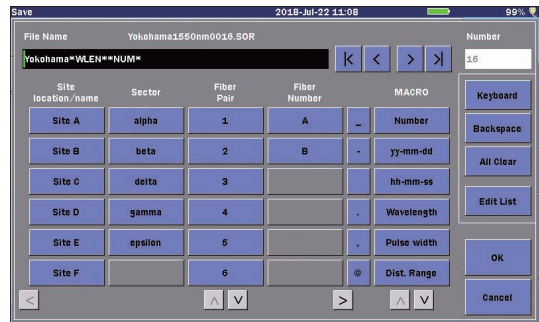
Save 2018-Jul-22 11:08 99%

File Name Yokohama1550nm0016.SOR

Number

Yokohama*WLEN**NUM*

|< < > >|

16

| Site location/name | Sector | Fiber Pair | Fiber Number | | MACRO |
|---|---|---|---|---|---|
| Site A | alpha | 1 | A | _ | Number |
| Site B | beta | 2 | B | - | yy-mm-dd |
| Site C | delta | 3 | | | hh-mm-ss |
| Site D | gamma | 4 | | . | Wavelength |
| Site E | epsilon | 5 | | , | Pulse width |
| Site F | | 6 | | @ | Dist. Range |

Keyboard

Backspace

All Clear

Edit List

OK

Cancel

< ∧ ∨ > ∧ ∨